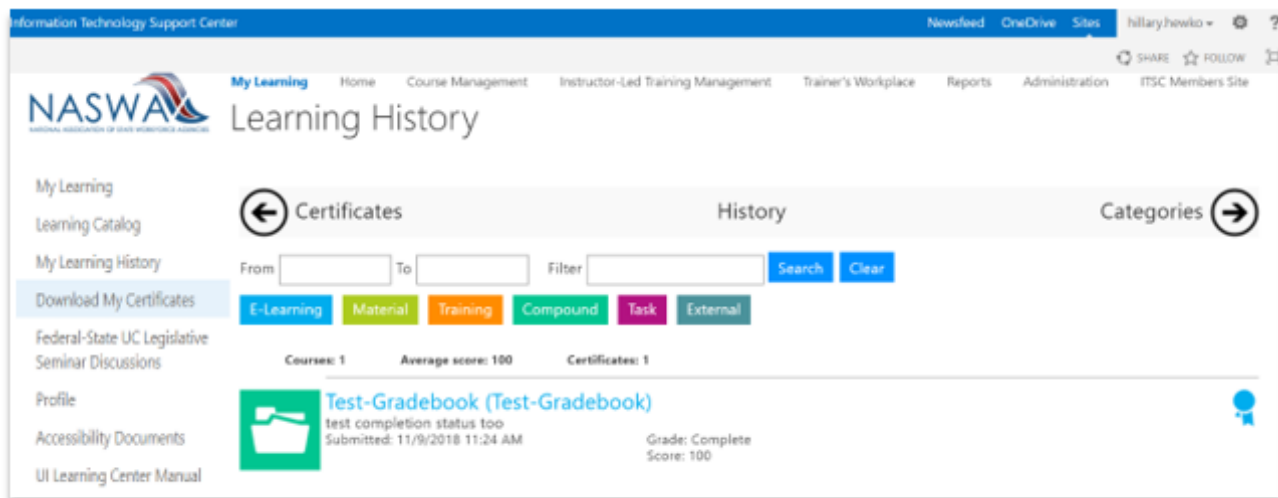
Information Technology Support Center

Newsfeed OneDrive Sites hillary.hewko ▾ ?

SHARE FOLLOW

NASWA
NATIONAL ASSOCIATION OF STATE WORKFORCE AGENCIES

My Learning Home Course Management Instructor-Led Training Management Trainer's Workplace Reports Administration ITSC Members Site

Learning History

My Learning

Learning Catalog

My Learning History

Download My Certificates

Federal-State UC Legislative Seminar Discussions

Profile

Accessibility Documents

UI Learning Center Manual

Certificates History Categories

From To Filter Search Clear

E-Learning Material Training Compound Task External

Courses: 1 Average score: 100 Certificates: 1

Test-Gradebook (Test-Gradebook)
test completion status too
Submitted: 11/9/2018 11:24 AM
Grade: Complete
Score: 100